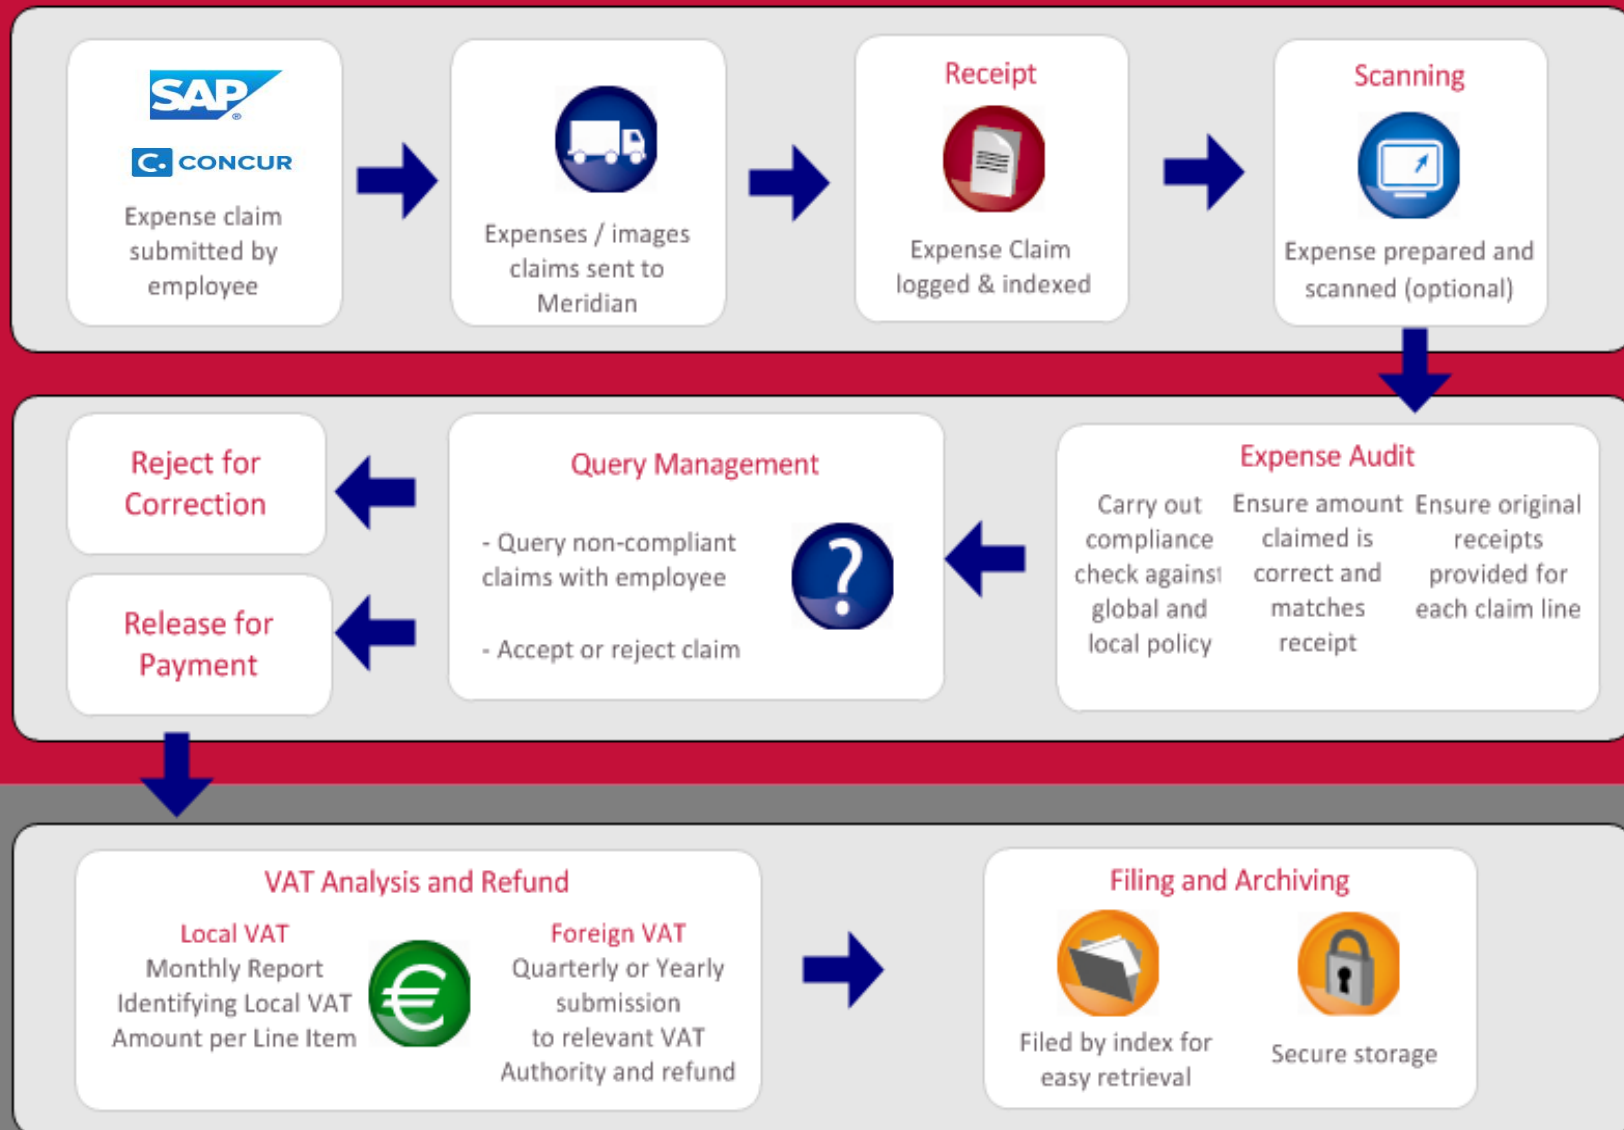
SAP
CONCUR
Expense claim submitted by employee

Expenses / images claims sent to Meridian

Receipt
Expense Claim logged & indexed

Scanning
Expense prepared and scanned (optional)

Reject for Correction

Release for Payment

Query Management
- Query non-compliant claims with employee
- Accept or reject claim

Expense Audit
Carry out compliance check against global and local policy

Ensure amount claimed is correct and matches receipt

Ensure original receipts provided for each claim line

VAT Analysis and Refund
Local VAT
Monthly Report Identifying Local VAT Amount per Line Item

Foreign VAT
Quarterly or Yearly submission to relevant VAT Authority and refund

Filing and Archiving
Filed by index for easy retrieval

Secure storage